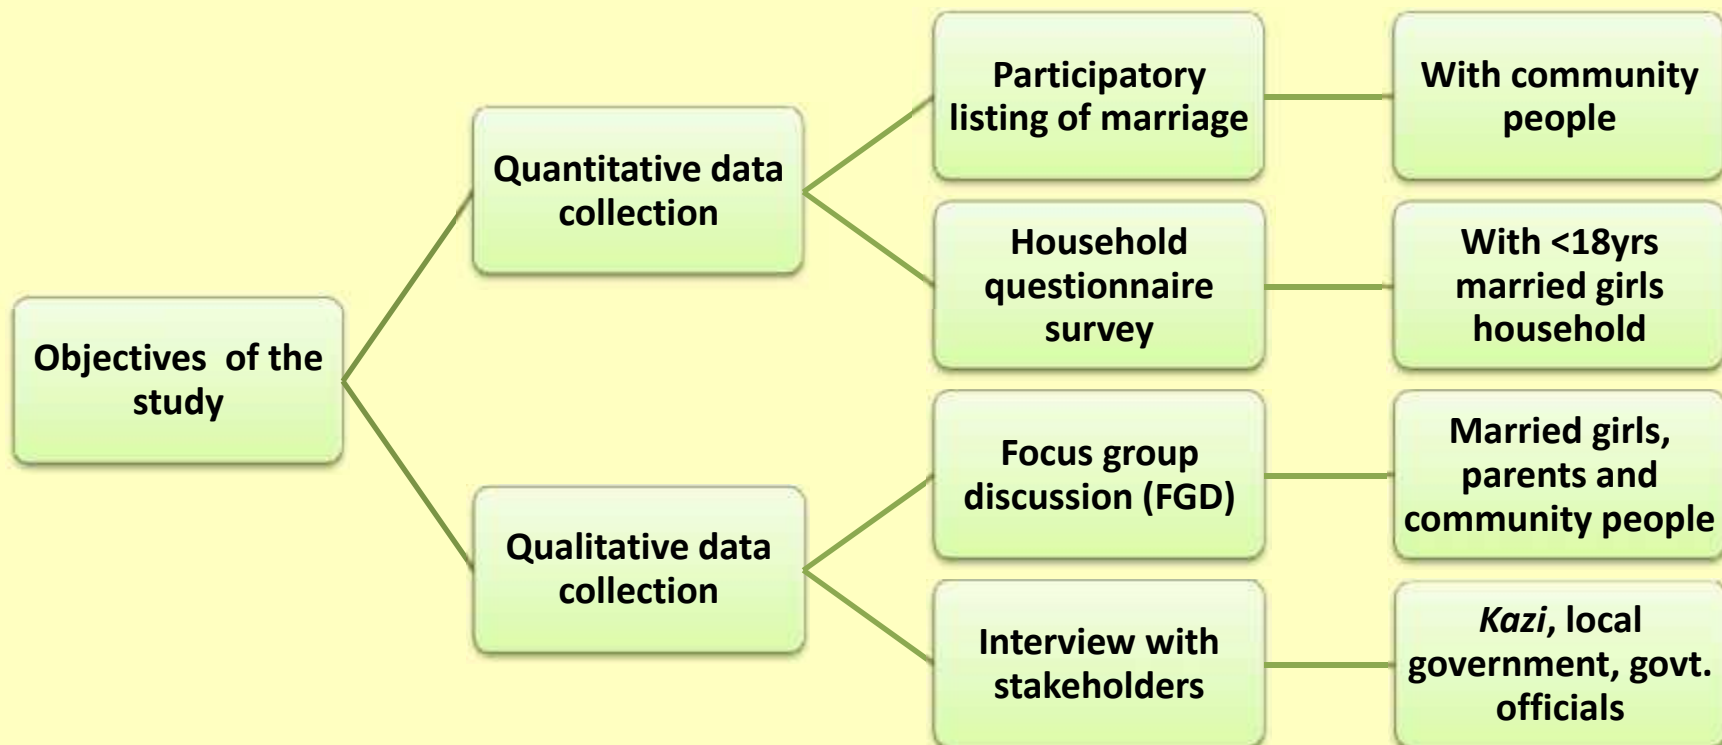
Objectives of the study

Quantitative data collection

Participatory listing of marriage

With community people

Household questionnaire survey

With <18yrs married girls household

Qualitative data collection

Focus group discussion (FGD)

Married girls, parents and community people

Interview with stakeholders

Kazi, local government, govt. officials